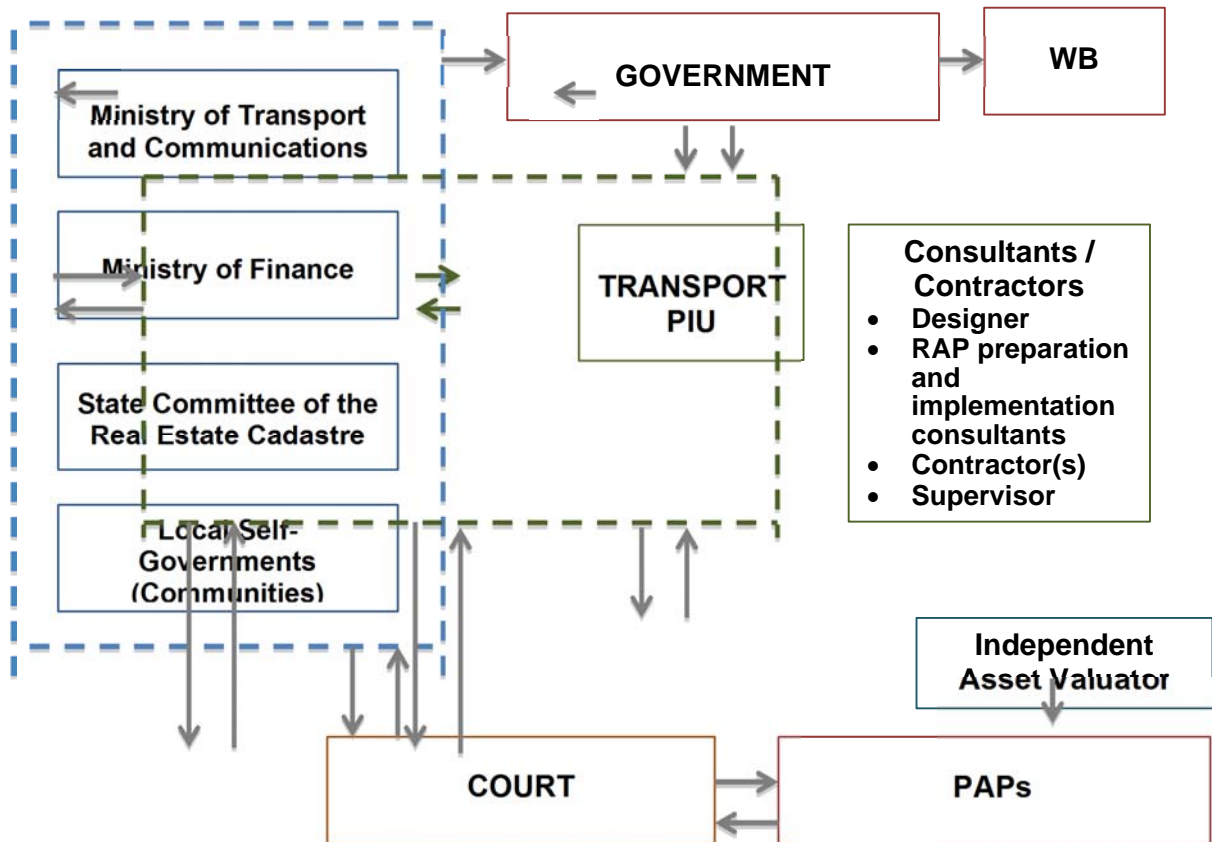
GOVERNMENT

WB

Ministry of Transport and Communications

Ministry of Finance

State Committee of the Real Estate Cadastre

Local Self-Governments (Communities)

TRANSPORT PIU

Consultants / Contractors
- Designer
- RAP preparation and implementation consultants
- Contractor(s)
- Supervisor

Independent Asset Valuator

COURT

PAPs